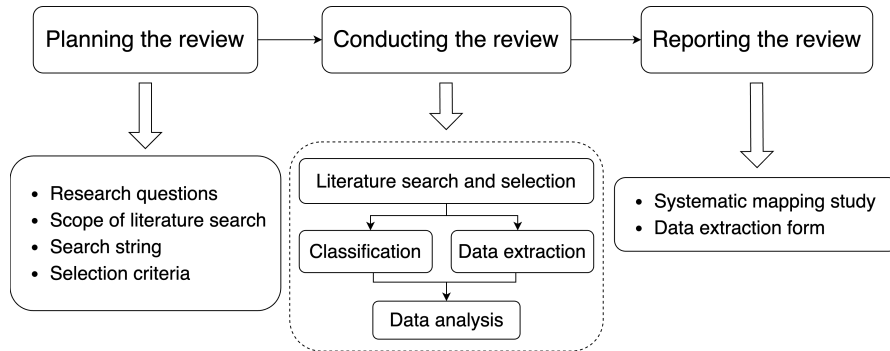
Planning the review

Conducting the review

Reporting the review

- Research questions
- Scope of literature search
- Search string
- Selection criteria

Literature search and selection

Classification

Data extraction

Data analysis

- Systematic mapping study
- Data extraction form